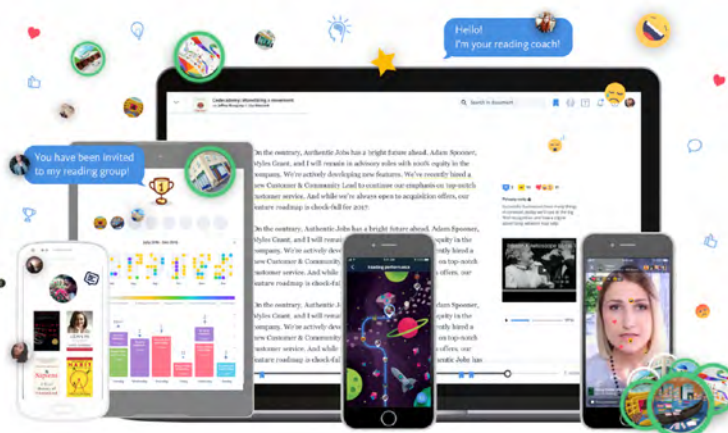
Hello!
I'm your reading coach!

You have been invited to my reading group!

Leadership: discovering a movement

Search in document

On the contrary, Authentic Jobs has a bright future ahead. Adam Spooner, Myles Grant, and I will remain in advisory roles with equity in the company. We're actively developing new features. We've recently hired a new Customer & Community Lead to continue our emphasis on top-notch customer service. And while we're always open to acquisition offers, our feature roadmap is chock-full for 2017.

On the contrary, Authentic Jobs has a bright future ahead. Adam Spooner, Myles Grant, and I will remain in advisory roles with equity in the company. We're actively developing new features. We've recently hired a new Customer & Community Lead to continue our emphasis on top-notch customer service. And while we're always open to acquisition offers, our feature roadmap is chock-full for 2017.

On the contrary, Authentic Jobs has a bright future ahead. Adam Spooner, Myles Grant, and I will remain in advisory roles with equity in the company. We're actively developing new features. We've recently hired a new Customer & Community Lead to continue our emphasis on top-notch customer service. And while we're always open to acquisition offers, our feature roadmap is chock-full for 2017.

Reading performance

Sapiens